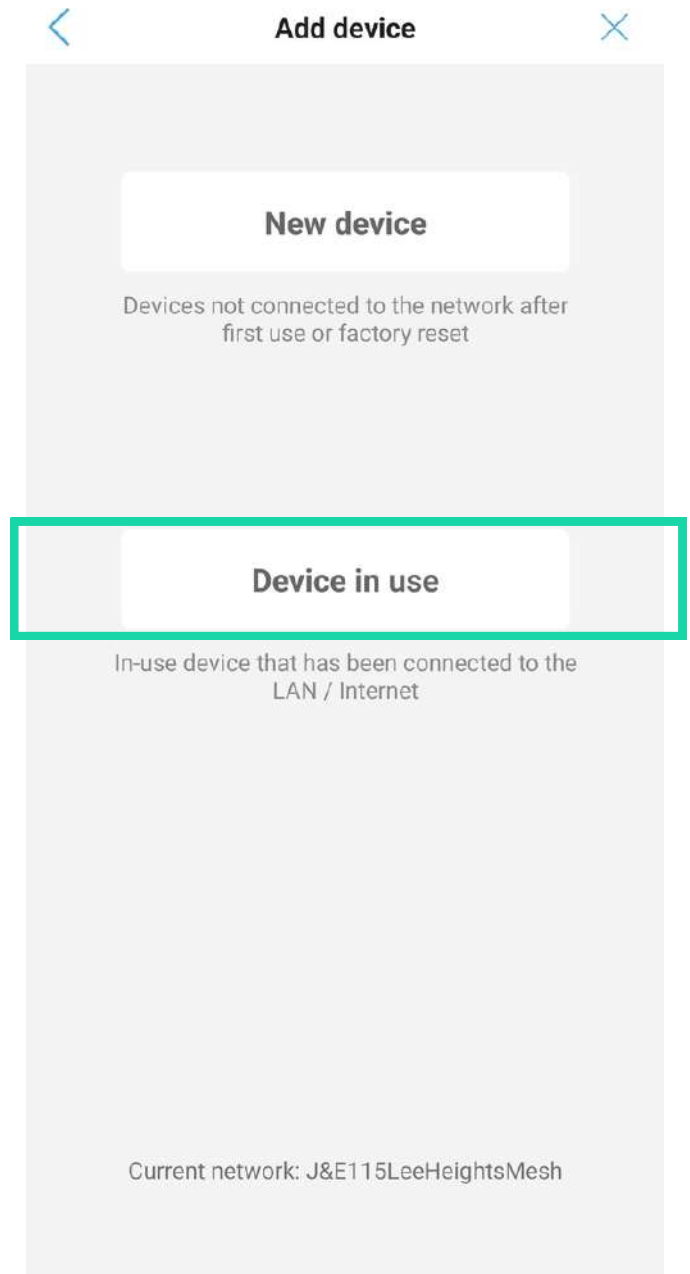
Add device

New device

Devices not connected to the network after first use or factory reset

Device in use

In-use device that has been connected to the LAN / Internet

Current network: J&E115LeeHeightsMesh